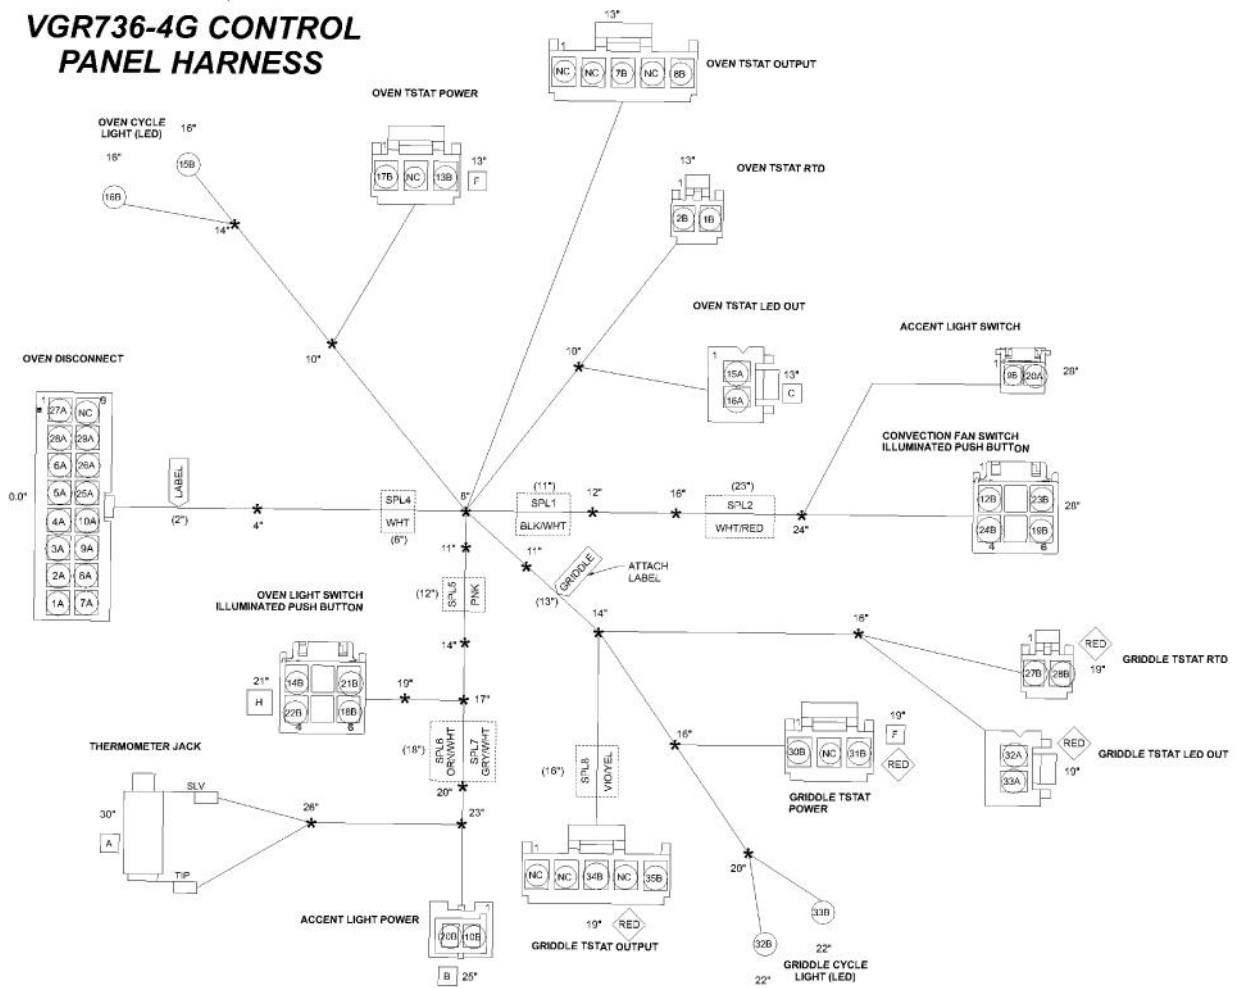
VGR736-4G CONTROL PANEL HARNESS

OVEN CYCLE LIGHT (LED)
16"
16"
15B
16B
14"

OVEN TSTAT POWER
17B NC 13B
13"
F

13"
1
NC NC 7B NC 8B
OVEN TSTAT OUTPUT

13"
1
2B 1B
OVEN TSTAT RTD

OVEN TSTAT LED OUT
10"
1
15A
16A
13"
C

ACCENT LIGHT SWITCH
9B 20A
28"

10"

OVEN DISCONNECT
1 9
27A NC
28A 29A
6A 26A
5A 25A
4A 10A
3A 9A
2A 8A
1A 7A

0.0"
LABEL
(2")
4"
SPL4
WHT
(6")
8"
(11")
SPL1
BLK/WHT
12"
16"
(23")
SPL2
WHT/RED
24"

CONVECTION FAN SWITCH ILLUMINATED PUSH BUTTON
12B 23B
24B 18B
4 6
28"

11"
11"
GRIDDLE
ATTACH LABEL
(13")

OVEN LIGHT SWITCH ILLUMINATED PUSH BUTTON
(12")
SPL5
PNK
14"
21"
H
14B 21B
22B 18B
4 6
19"
17"

14"
16"
RED
1
27B 28B
19"
GRIDDLE TSTAT RTD

(18")
SPL6
OR/WHT
SPL7
GRY/WHT
20"

THERMOMETER JACK
30"
A
SLV
TIP
26"
23"

(16")
SPL8
VIO/YEL

16"
30B NC 31B
19"
F
RED
GRIDDLE TSTAT POWER

32A
33A
RED
19"
GRIDDLE TSTAT LED OUT

1
NC NC 34B NC 35B
19"
RED
GRIDDLE TSTAT OUTPUT

ACCENT LIGHT POWER
20B 10B
B
25"

20"
33B
32B
22"
22"
GRIDDLE CYCLE LIGHT (LED)